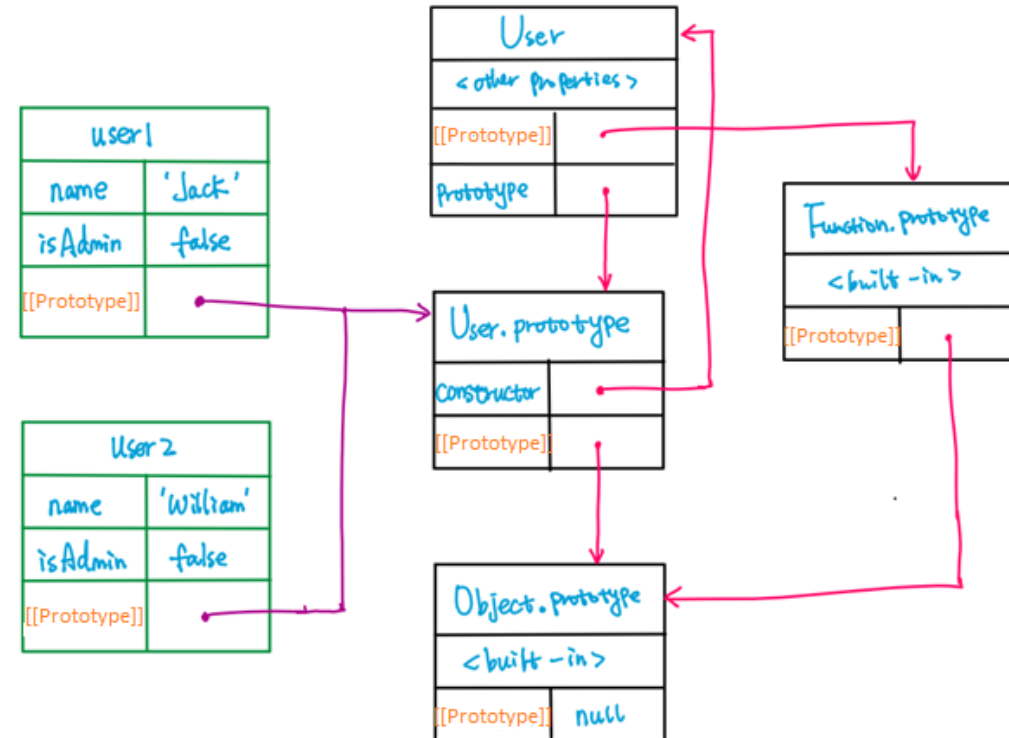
User

<other properties>

[[Prototype]]

Prototype

user1

| name | 'Jack' |
|---|---|
| isAdmin | false |
| [[Prototype]] | |

Function.prototype

<built-in>

[[Prototype]]

User.prototype

Constructor

[[Prototype]]

User2

| name | 'William' |
|---|---|
| isAdmin | false |
| [[Prototype]] | |

Object.prototype

<built-in>

| [[Prototype]] | null |
|---|---|